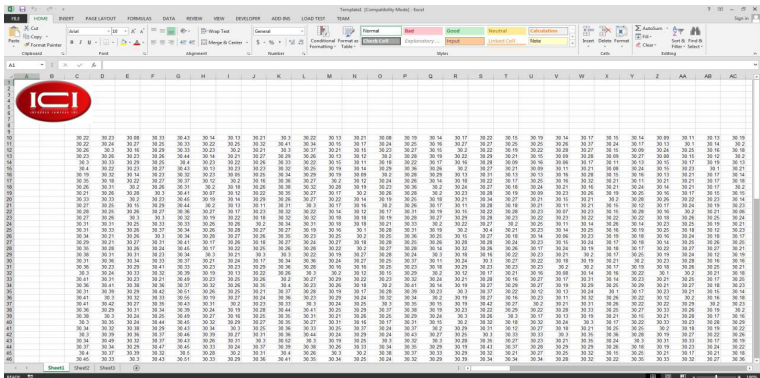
Template1 [Compatibility Mode] - Excel

FILE HOME INSERT PAGE LAYOUT FORMULAS DATA REVIEW VIEW DEVELOPER ADD-INS LOAD TEST TEAM

Cut
Copy
Format Painter
Paste
Clipboard
Arial
10
Font
Wrap Text
Merge & Center
Alignment
General
Number
Conditional Formatting
Format as Table
Normal
Bad
Good
Neutral
Calculation
Check Cell
Explanatory
Input
Linked Cell
Note
Styles
Insert
Delete
Format
Cells
AutoSum
Fill
Clear
Sort & Filter
Find & Select
Editing

A1

ICI

Sheet1 Sheet2 Sheet3

READY